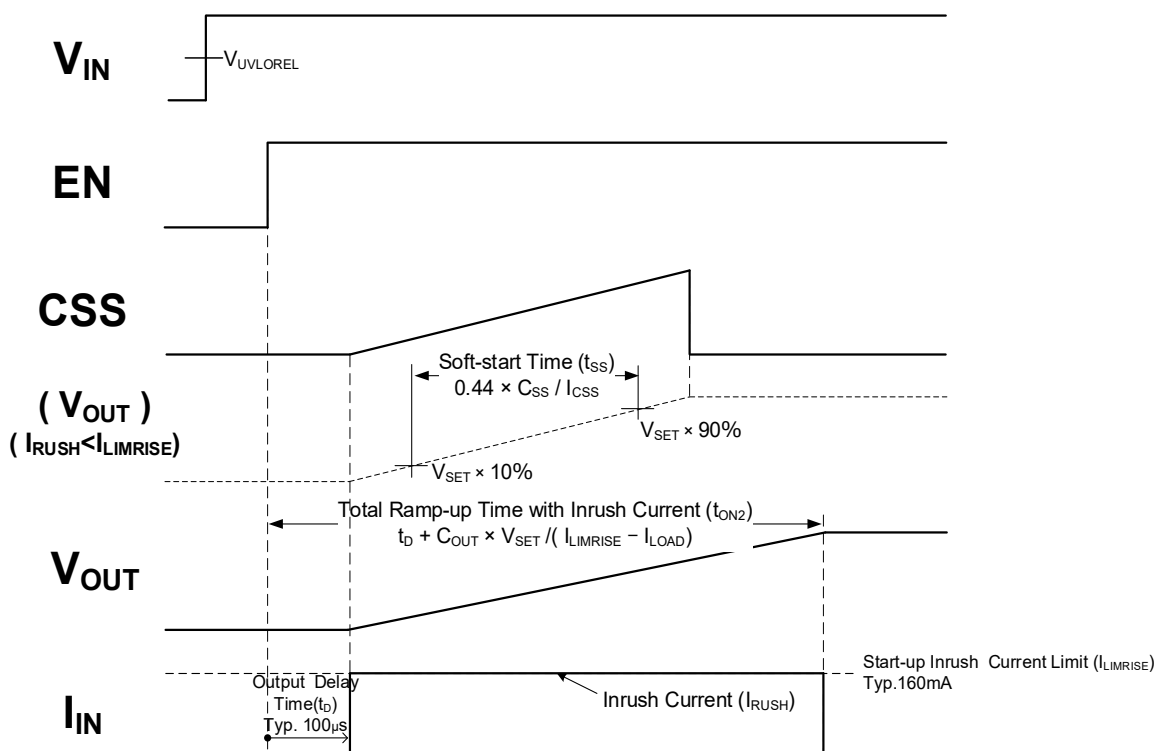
$V_{IN}$

$V_{UVLOREL}$

EN

CSS

Soft-start Time ($t_{SS}$)
0.44 × $C_{SS}$ / $I_{CSS}$

( $V_{OUT}$ )
( $I_{RUSH}$<$I_{LIMRISE}$)

$V_{SET}$ × 90%

$V_{SET}$ × 10%

Total Ramp-up Time with Inrush Current ($t_{ON2}$)
$t_D$ + $C_{OUT}$ × $V_{SET}$ /( $I_{LIMRISE}$ − $I_{LOAD}$)

$V_{OUT}$

Start-up Inrush Current Limit ($I_{LIMRISE}$)
Typ.160mA

Output Delay Time($t_D$) Typ. 100μs

Inrush Current ($I_{RUSH}$)

$I_{IN}$